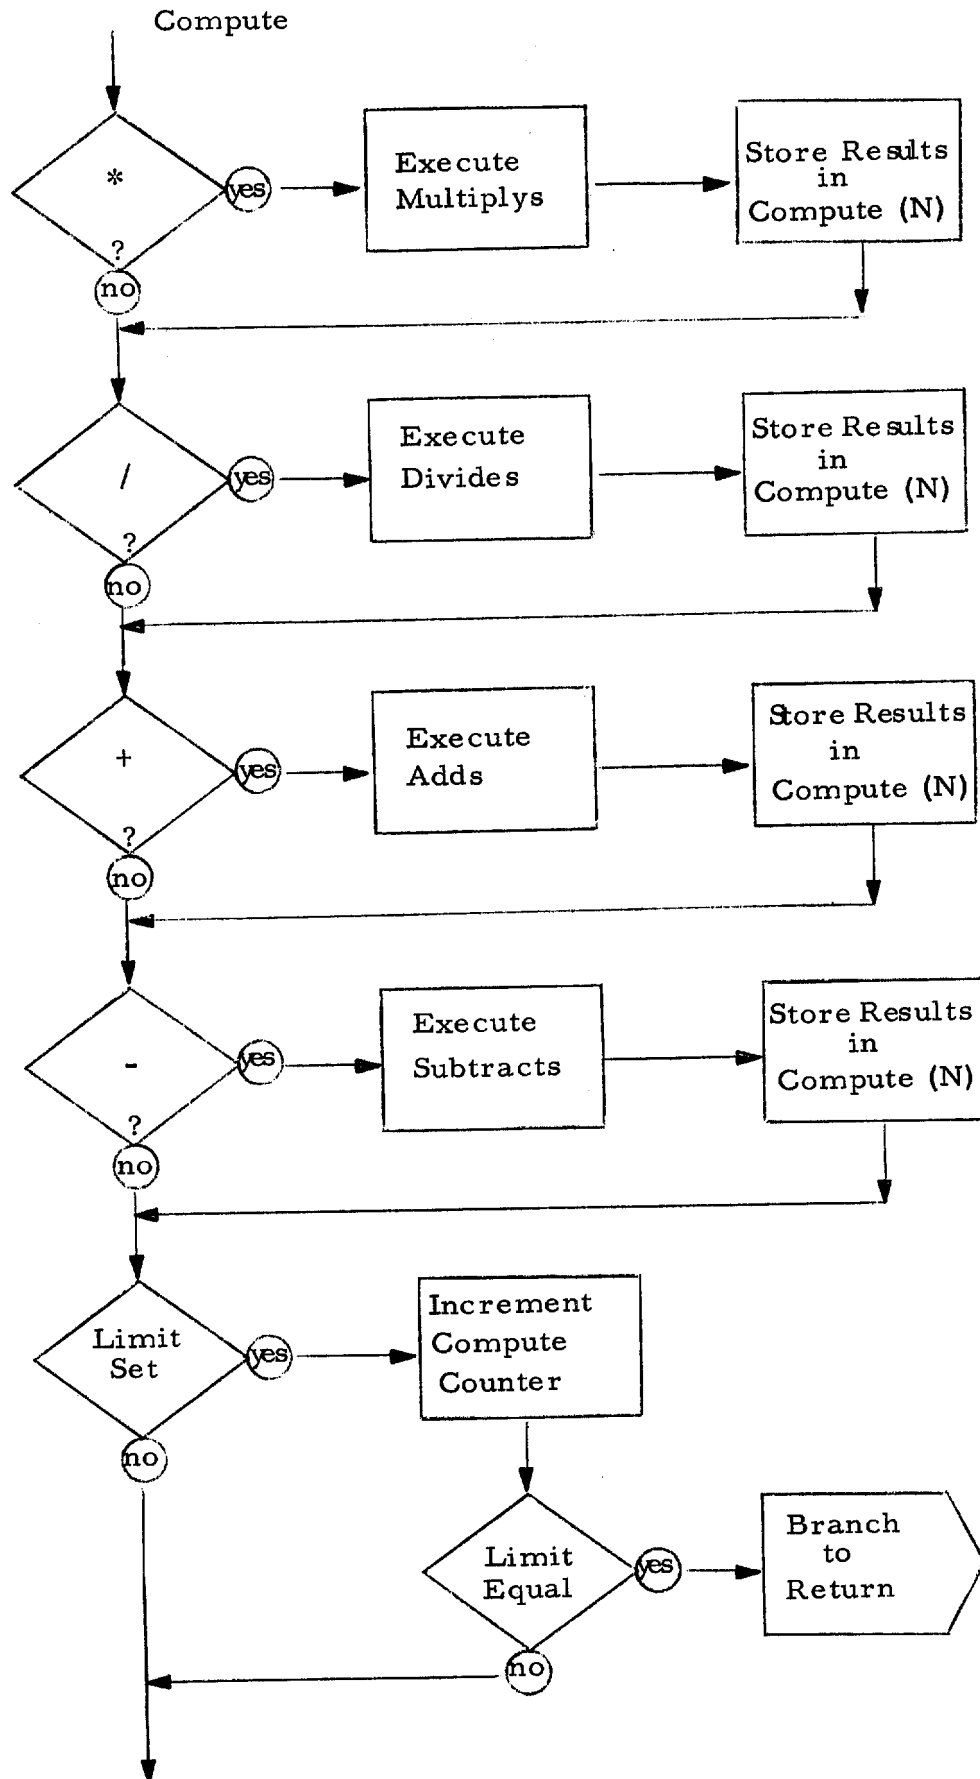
Compute

*
?
yes
no

Execute Multiplys

Store Results in Compute (N)

/
?
yes
no

Execute Divides

Store Results in Compute (N)

+
?
yes
no

Execute Adds

Store Results in Compute (N)

-
?
yes
no

Execute Subtracts

Store Results in Compute (N)

Limit Set
yes
no

Increment Compute Counter

Limit Equal
yes
no

Branch to Return